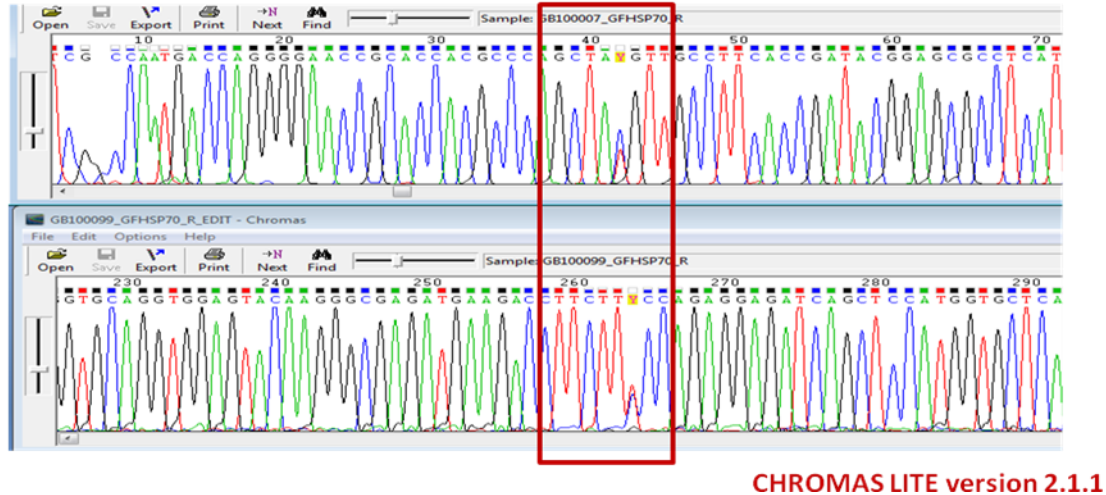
Open Save Export Print Next Find Sample: GB100007_GFHSP70_R

10 20 30 40 50 60 70

T C G C C A A T G A C C A G G G G A A C C G C A C C A C G C C C A G C T A Y G T T G C C T T C A C C G A T A C G G A G C G C C T C A T

GB100099_GFHSP70_R_EDIT - Chromas

File Edit Options Help

Open Save Export Print Next Find Sample: GB100099_GFHSP70_R

230 240 250 260 270 280 290

G T G C A G G T G G A G T A C A A G G G C G A G A T G A A G A C C T T C T T Y C C A G A G G A G A T C A G C T C C A T G G T G C T C A

CHROMAS LITE version 2.1.1